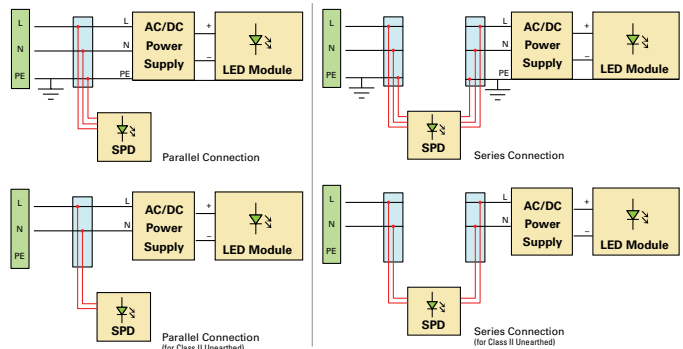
L
N
PE
L
N
PE
AC/DC Power Supply
+
–
LED Module
SPD
Parallel Connection

L
N
PE
L
N
PE
AC/DC Power Supply
+
–
LED Module
SPD
Series Connection

L
N
PE
L
N
AC/DC Power Supply
+
–
LED Module
SPD
Parallel Connection
(for Class II Unearthed)

L
N
PE
L
N
AC/DC Power Supply
+
–
LED Module
SPD
Series Connection
(for Class II Unearthed)